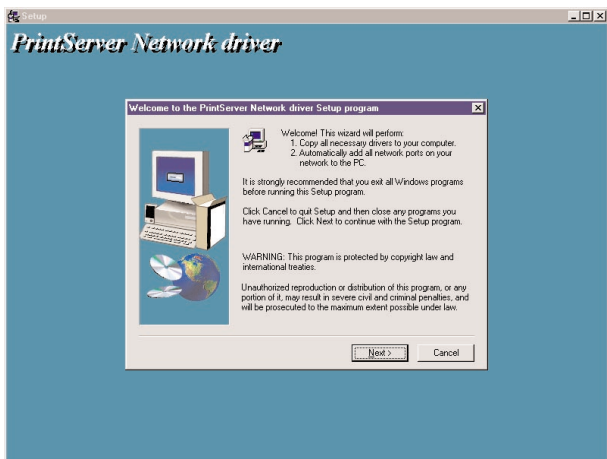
Setup

PrintServer Network driver

Welcome to the PrintServer Network driver Setup program

Welcome! This wizard will perform:
1. Copy all necessary drivers to your computer.
2. Automatically add all network ports on your network to the PC.

It is strongly recommended that you exit all Windows programs before running this Setup program.

Click Cancel to quit Setup and then close any programs you have running. Click Next to continue with the Setup program.

WARNING: This program is protected by copyright law and international treaties.

Unauthorized reproduction or distribution of this program, or any portion of it, may result in severe civil and criminal penalties, and will be prosecuted to the maximum extent possible under law.

Next >

Cancel